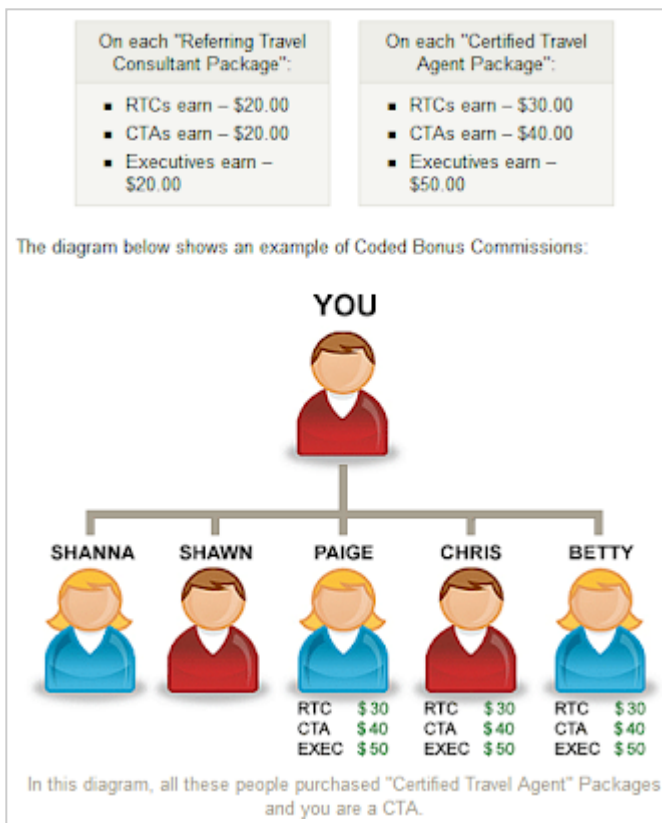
On each "Referring Travel Consultant Package":

- RTCs earn – \$20.00
- CTAs earn – \$20.00
- Executives earn – \$20.00

On each "Certified Travel Agent Package":

- RTCs earn – \$30.00
- CTAs earn – \$40.00
- Executives earn – \$50.00

The diagram below shows an example of Coded Bonus Commissions:

YOU

SHANNA

SHAWN

PAIGE
RTC \$30
CTA \$40
EXEC \$50

CHRIS
RTC \$30
CTA \$40
EXEC \$50

BETTY
RTC \$30
CTA \$40
EXEC \$50

In this diagram, all these people purchased "Certified Travel Agent" Packages and you are a CTA.